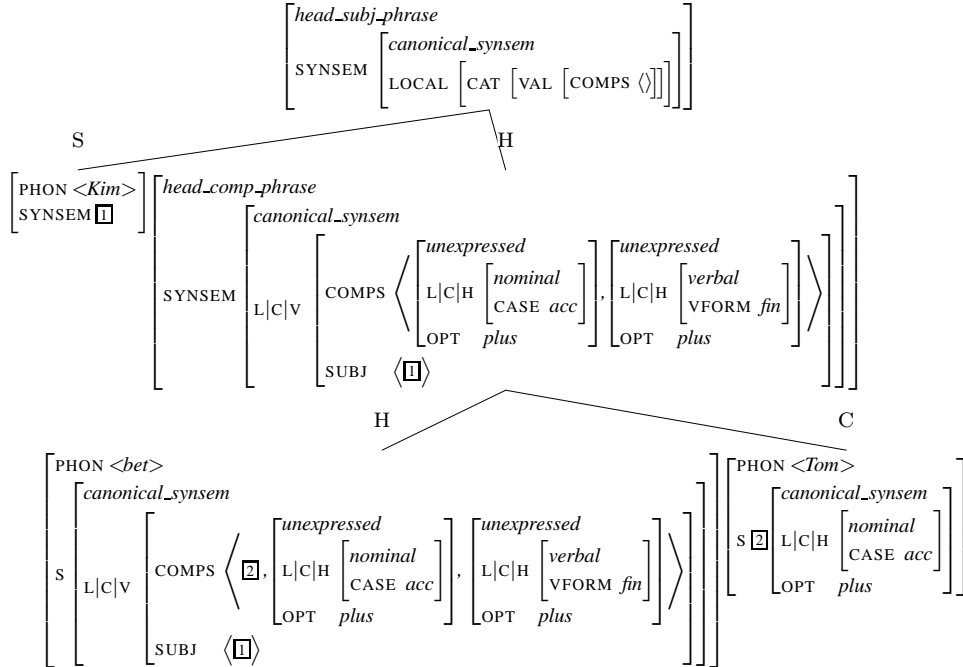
head_subj_phrase
SYNSEM canonical_synsem
LOCAL CAT VAL COMPS $\langle\rangle$

S

H

PHON <Kim>
SYNSEM $\boxed{1}$

head_comp_phrase
SYNSEM canonical_synsem
L|C|V COMPS $\langle$ unexpressed L|C|H nominal CASE acc OPT plus , unexpressed L|C|H verbal VFORM fin OPT plus $\rangle$
SUBJ $\langle\boxed{1}\rangle$

H

C

PHON <bet>
S canonical_synsem
L|C|V COMPS $\langle$ $\boxed{2}$, unexpressed L|C|H nominal CASE acc OPT plus , unexpressed L|C|H verbal VFORM fin OPT plus $\rangle$
SUBJ $\langle\boxed{1}\rangle$

PHON <Tom>
S $\boxed{2}$ canonical_synsem
L|C|H nominal CASE acc
OPT plus